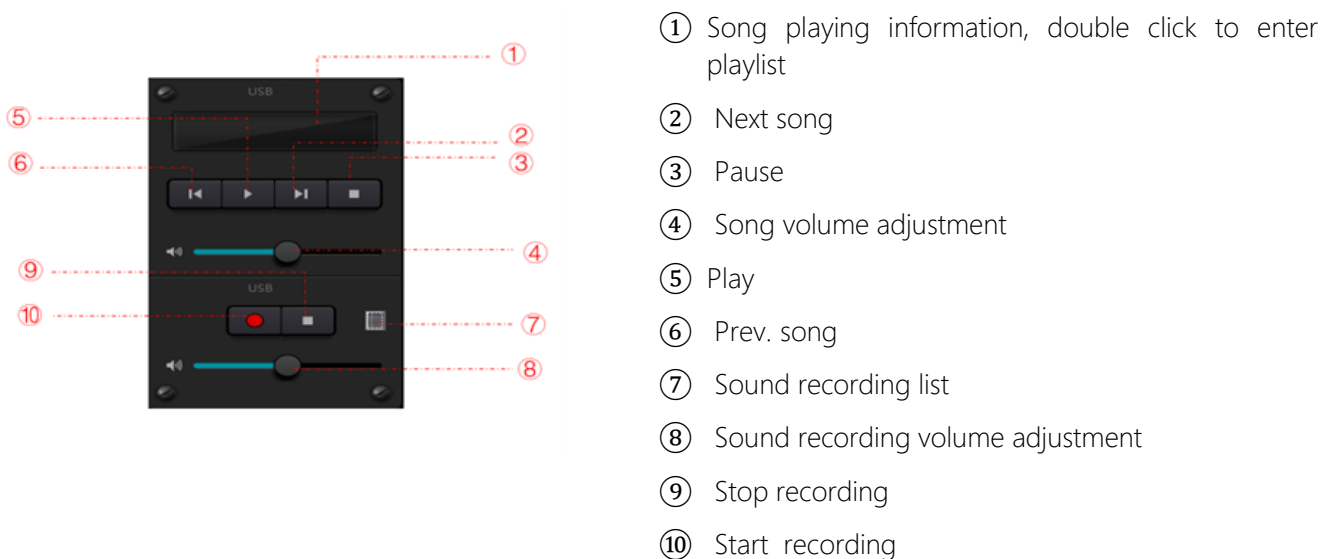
USB

USB

① ② ③ ④ ⑤ ⑥ ⑦ ⑧ ⑨ ⑩

① Song playing information, double click to enter playlist

② Next song

③ Pause

④ Song volume adjustment

⑤ Play

⑥ Prev. song

⑦ Sound recording list

⑧ Sound recording volume adjustment

⑨ Stop recording

⑩ Start recording